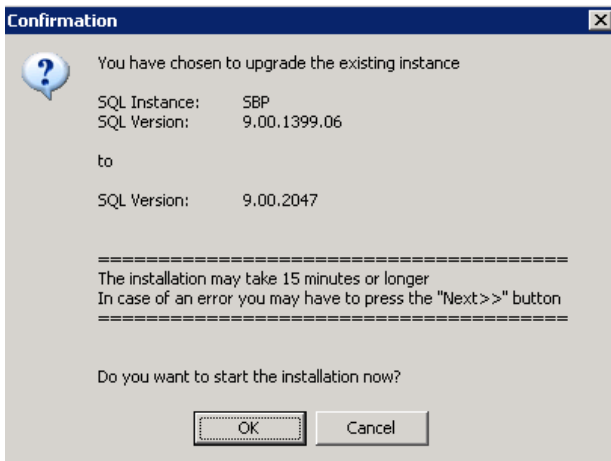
Confirmation

You have chosen to upgrade the existing instance

SQL Instance: SBP
SQL Version: 9.00.1399.06

to

SQL Version: 9.00.2047

========================================
The installation may take 15 minutes or longer
In case of an error you may have to press the "Next>>" button
========================================

Do you want to start the installation now?

OK Cancel